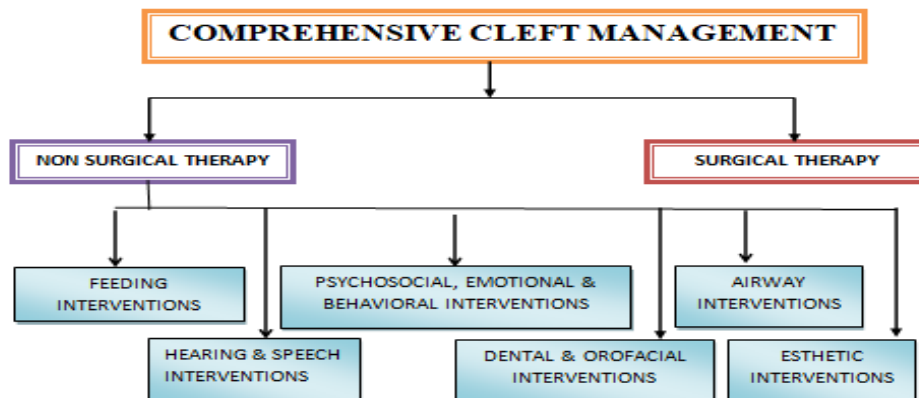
COMPREHENSIVE CLEFT MANAGEMENT

NON SURGICAL THERAPY

SURGICAL THERAPY

FEEDING INTERVENTIONS

PSYCHOSOCIAL, EMOTIONAL & BEHAVIORAL INTERVENTIONS

AIRWAY INTERVENTIONS

HEARING & SPEECH INTERVENTIONS

DENTAL & OROFACIAL INTERVENTIONS

ESTHETIC INTERVENTIONS